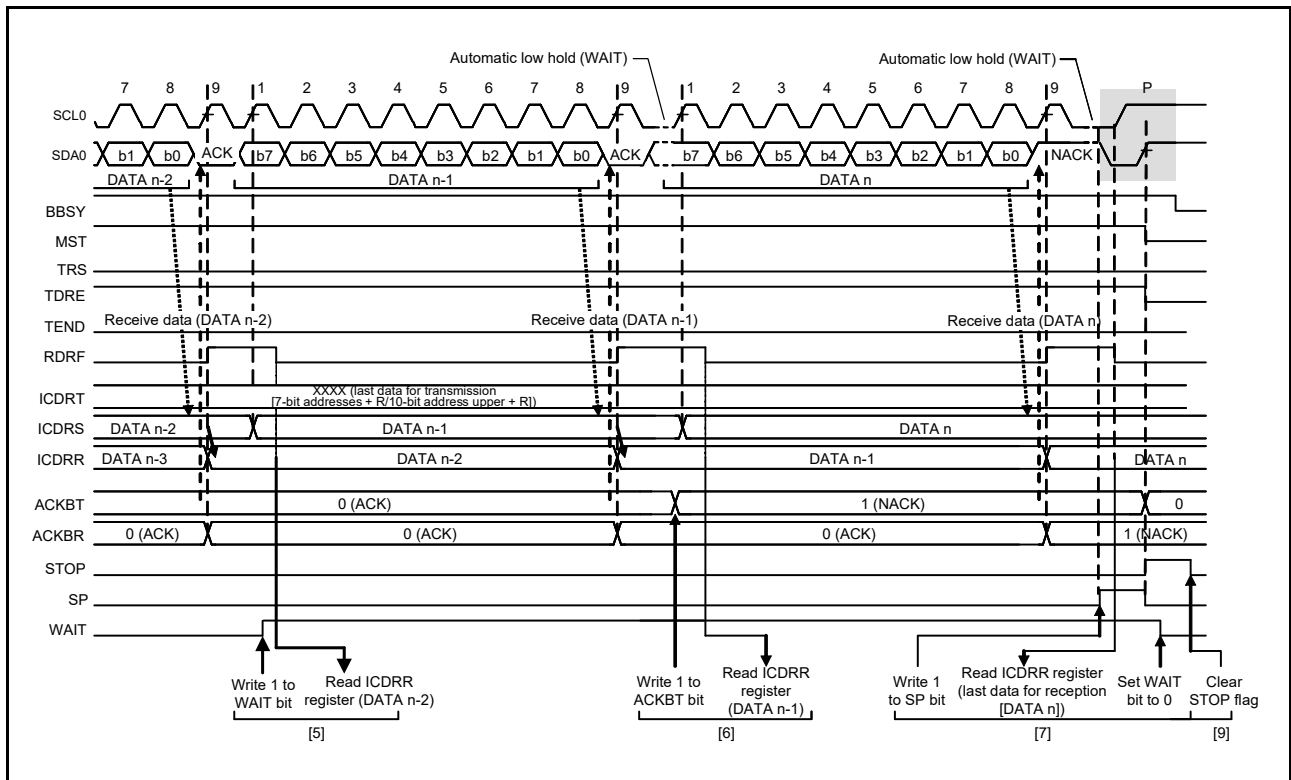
Automatic low hold (WAIT)

Automatic low hold (WAIT)

7 8 9 1 2 3 4 5 6 7 8 9 1 2 3 4 5 6 7 8 9 P

SCL0

SDA0 b1 b0 ACK b7 b6 b5 b4 b3 b2 b1 b0 ACK b7 b6 b5 b4 b3 b2 b1 b0 NACK

DATA n-2 DATA n-1 DATA n

BBSY

MST

TRS

TDRE

TEND Receive data (DATA n-2) Receive data (DATA n-1) Receive data (DATA n)

RDRF

ICDRT XXXX (last data for transmission [7-bit addresses + R/10-bit address upper + R])

ICDRS DATA n-2 DATA n-1 DATA n

ICDRR DATA n-3 DATA n-2 DATA n-1 DATA n

ACKBT 0 (ACK) 1 (NACK) 0

ACKBR 0 (ACK) 0 (ACK) 0 (ACK) 1 (NACK)

STOP

SP

WAIT

Write 1 to WAIT bit

Read ICDRR register (DATA n-2)

Write 1 to ACKBT bit

Read ICDRR register (DATA n-1)

Write 1 to SP bit

Read ICDRR register (last data for reception [DATA n])

Set WAIT bit to 0

Clear STOP flag

[5] [6] [7] [9]